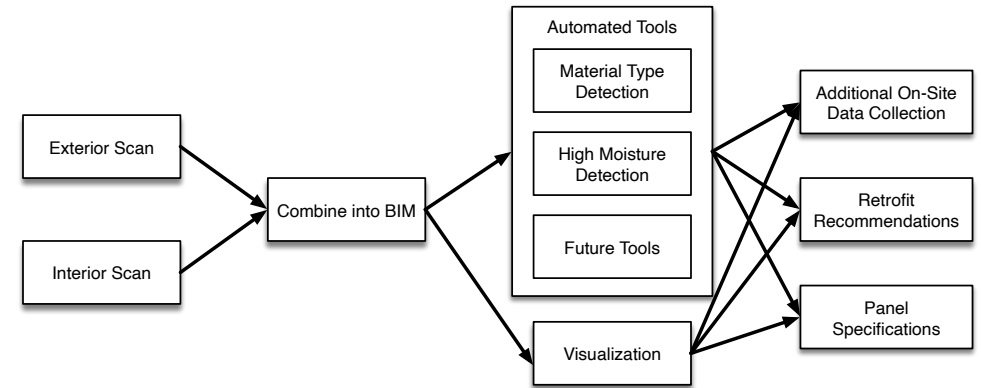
Exterior Scan

Interior Scan

Combine into BIM

Automated Tools

Material Type Detection

High Moisture Detection

Future Tools

Visualization

Additional On-Site Data Collection

Retrofit Recommendations

Panel Specifications